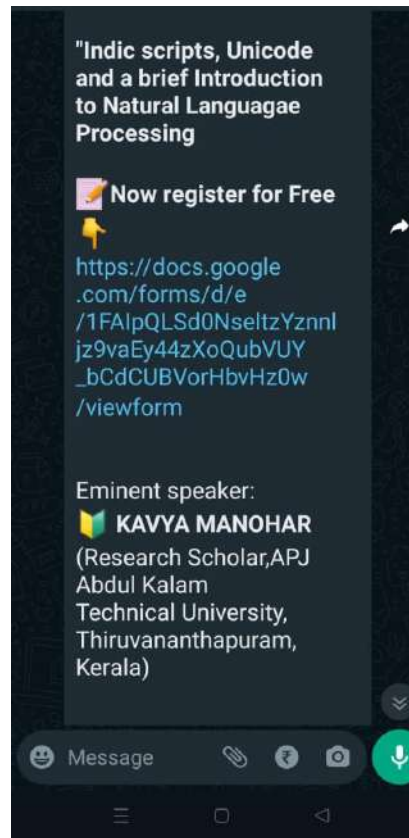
"Indic scripts, Unicode and a brief Introduction to Natural Languagae Processing

📝Now register for Free 👇
https://docs.google.com/forms/d/e/1FAIpQLSd0NseltzYznnljz9vaEy44zXoQubVUY_bCdCUBVorHbvHz0w/viewform

Eminent speaker:
🔰 KAVYA MANOHAR
(Research Scholar,APJ Abdul Kalam Technical University, Thiruvananthapuram, Kerala)

Message